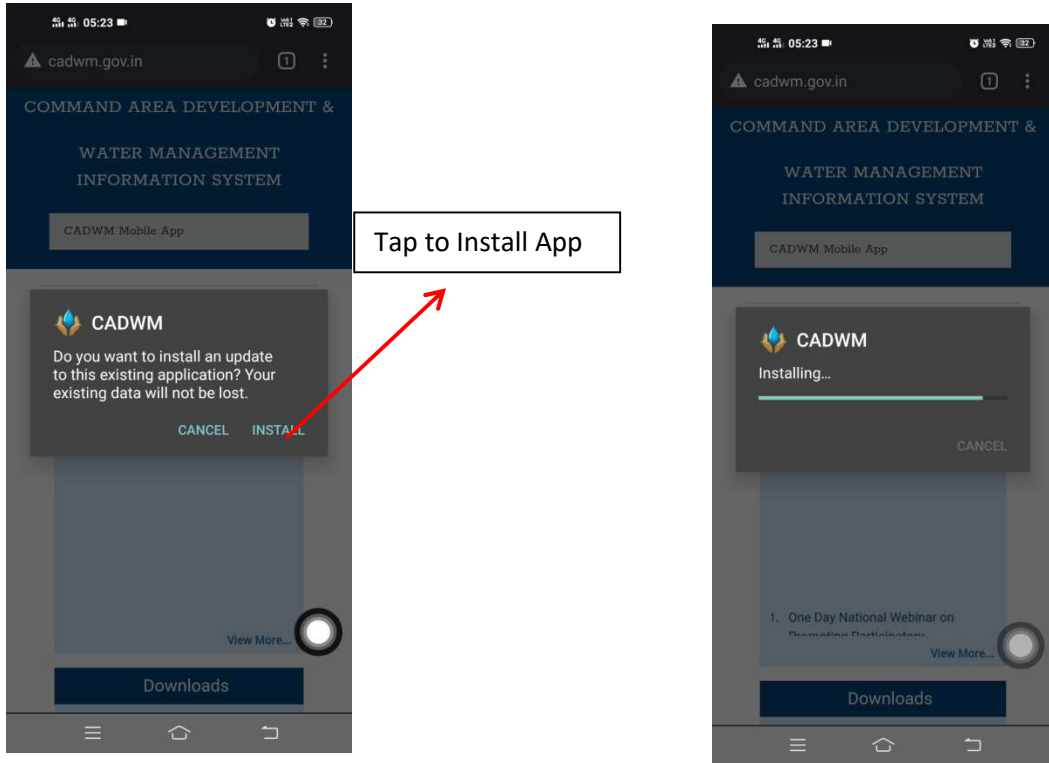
05:23

cadwm.gov.in

1

COMMAND AREA DEVELOPMENT &

WATER MANAGEMENT INFORMATION SYSTEM

CADWM Mobile App

CADWM

Do you want to install an update to this existing application? Your existing data will not be lost.

CANCEL INSTALL

View More...

Downloads

Tap to Install App

05:23

cadwm.gov.in

1

COMMAND AREA DEVELOPMENT &

WATER MANAGEMENT INFORMATION SYSTEM

CADWM Mobile App

CADWM

Installing...

CANCEL

1. One Day National Webinar on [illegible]

View More...

Downloads